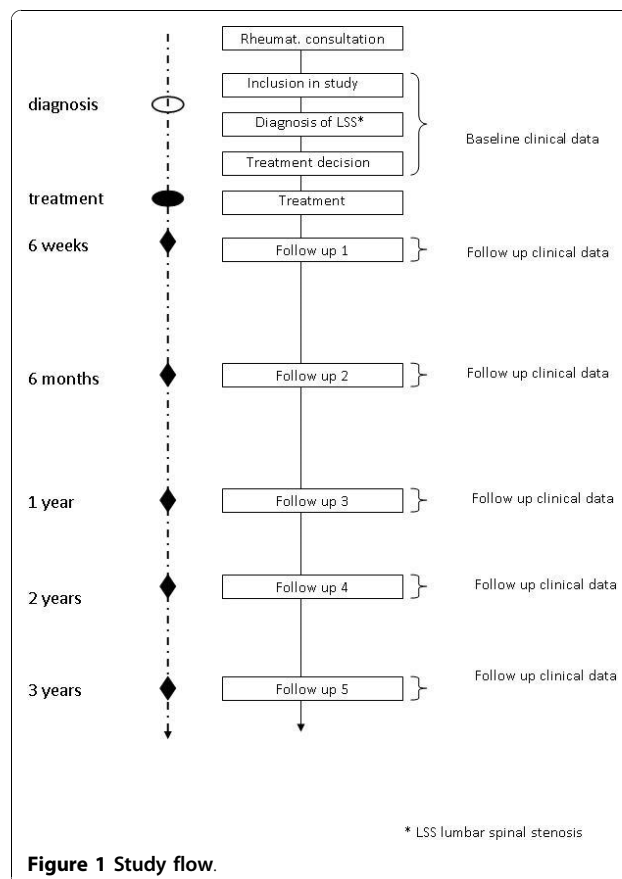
Rheumat. consultation

diagnosis

Inclusion in study

Diagnosis of LSS*

Baseline clinical data

Treatment decision

treatment

Treatment

6 weeks

Follow up 1

Follow up clinical data

6 months

Follow up 2

Follow up clinical data

1 year

Follow up 3

Follow up clinical data

2 years

Follow up 4

Follow up clinical data

3 years

Follow up 5

Follow up clinical data

* LSS lumbar spinal stenosis

**Figure 1 Study flow.**